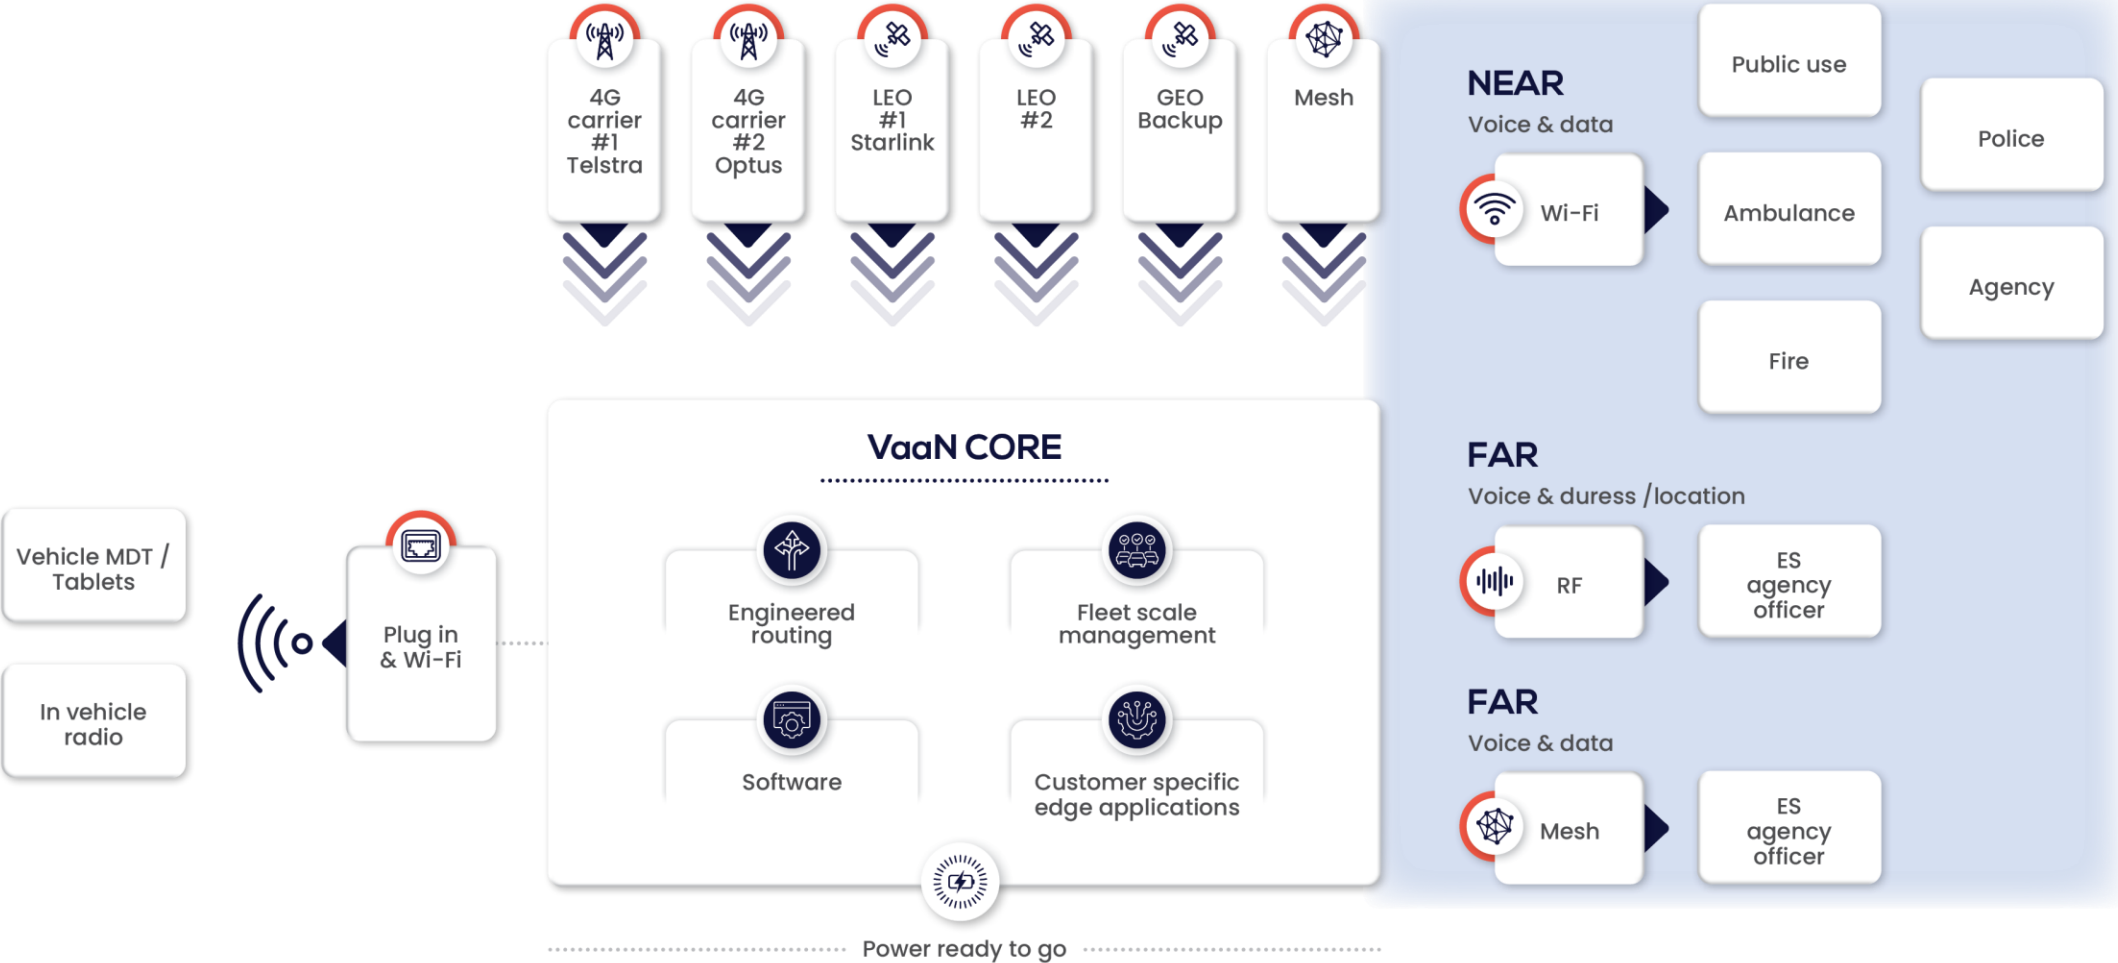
4G carrier #1 Telstra

4G carrier #2 Optus

LEO #1 Starlink

LEO #2

GEO Backup

Mesh

NEAR
Voice & data

Wi-Fi

Public use

Ambulance

Fire

Police

Agency

Vehicle MDT / Tablets

In vehicle radio

Plug in & Wi-Fi

VaaN CORE

Engineered routing

Fleet scale management

Software

Customer specific edge applications

Power ready to go

FAR
Voice & duress /location

RF

ES agency officer

FAR
Voice & data

Mesh

ES agency officer